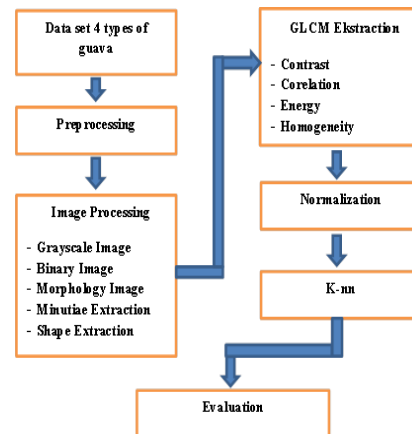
Data set 4 types of guava

Preprocessing

Image Processing

- Grayscale Image
- Binary Image
- Morphology Image
- Minutiae Extraction
- Shape Extraction

GLCM Ekstraction

- Contrast
- Corelation
- Energy
- Homogeneity

Normalization

K-nn

Evaluation